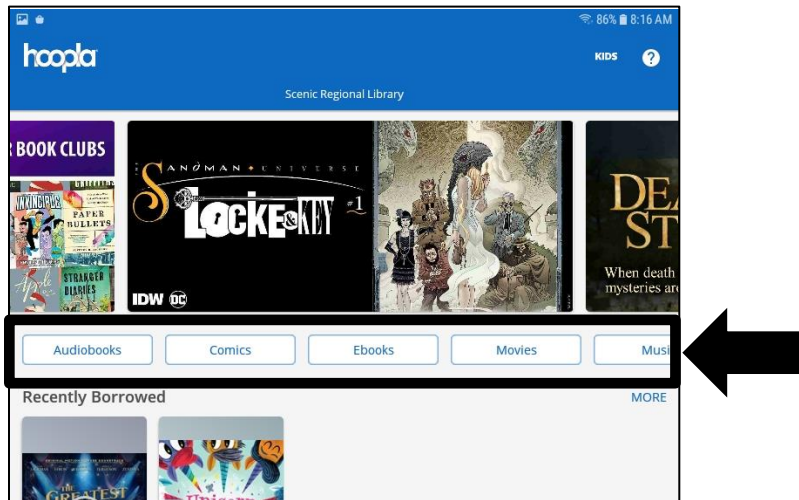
86% 8:16 AM

hoopla

KIDS

?

Scenic Regional Library

BOOK CLUBS

PAPER BULLETS

STRANGER DIARIES

THE SANDMAN UNIVERSE

LOCKE & KEY

#1

IDW DC

DEA ST

When death mysteries are

Audiobooks

Comics

Ebooks

Movies

Musi

Recently Borrowed

MORE

GREATEST

Unicorn